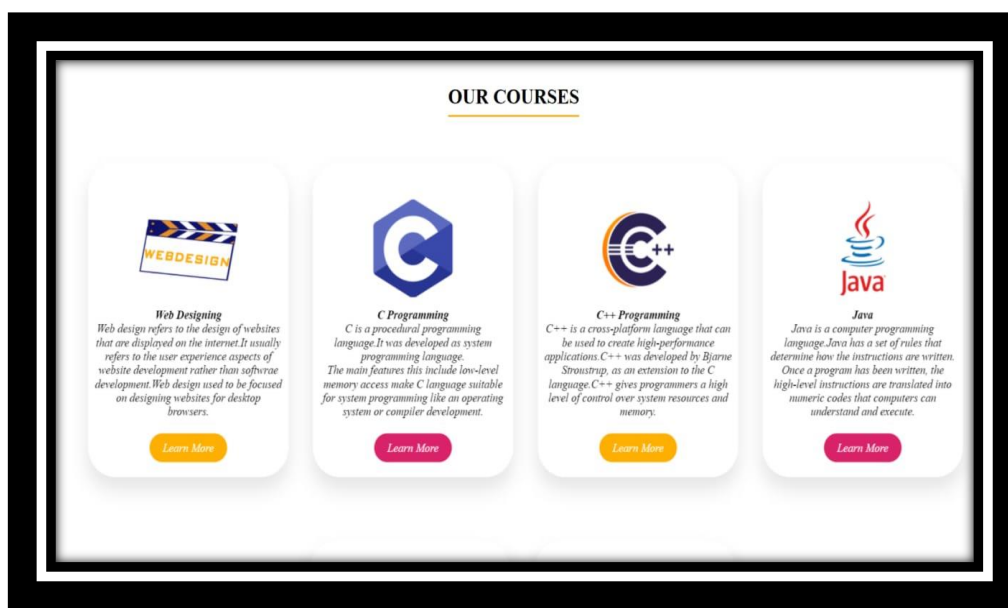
OUR COURSES

WEBDESIGN

Web Designing
Web design refers to the design of websites that are displayed on the internet.It usually refers to the user experience aspects of website development rather than softwrae development.Web design used to be focused on designing websites for desktop browsers.

Learn More

C Programming
C is a procedural programming language.It was developed as system programming language.
The main features this include low-level memory access make C language suitable for system programming like an operating system or compiler development.

Learn More

C++ Programming
C++ is a cross-platform language that can be used to create high-performance applications.C++ was developed by Bjarne Stroustrup, as an extension to the C language.C++ gives programmers a high level of control over system resources and memory.

Learn More

Java

Java
Java is a computer programming language.Java has a set of rules that determine how the instructions are written. Once a program has been written, the high-level instructions are translated into numeric codes that computers can understand and execute.

Learn More